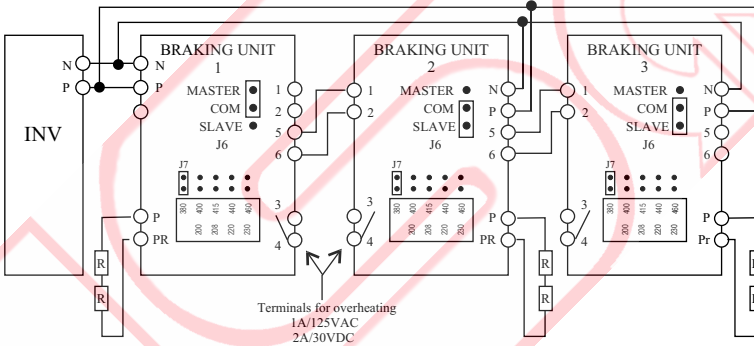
INV

N
P

BRAKING UNIT
1
N
P
MASTER
COM
SLAVE
J6
J7
380 400 415 440 460
200 208 220 230
1
2
5
6
3
4
P
PR
R
R

BRAKING UNIT
2
N
P
MASTER
COM
SLAVE
J6
J7
380 400 415 440 460
200 208 220 230
1
2
5
6
3
4
P
PR
R
R

BRAKING UNIT
3
N
P
MASTER
COM
SLAVE
J6
J7
380 400 415 440 460
200 208 220 230
1
2
5
6
3
4
P
Pr

Terminals for overheating
1A/125VAC
2A/30VDC